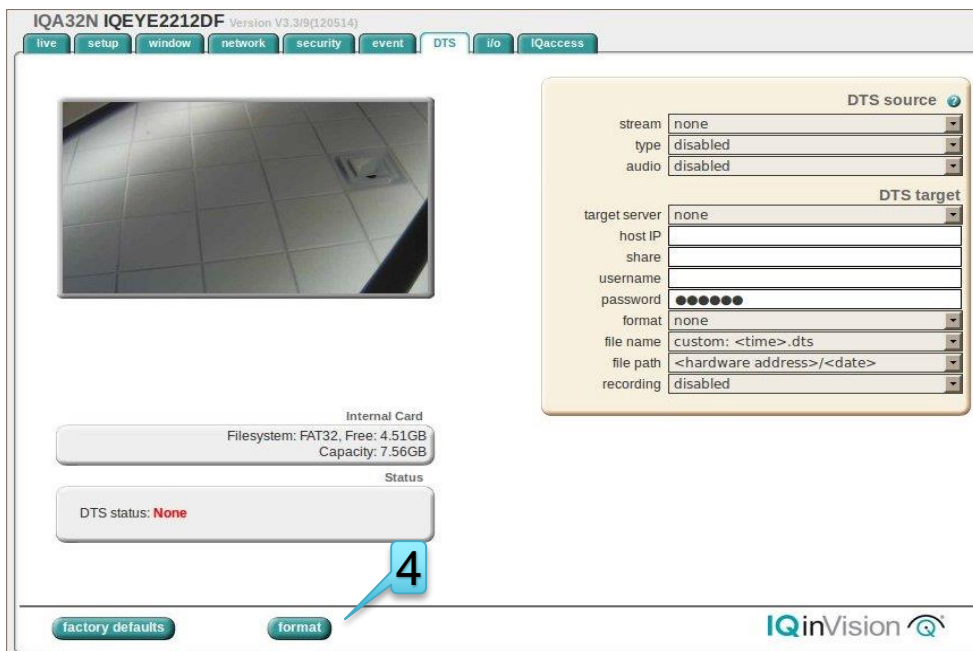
IQA32N IQEYE2212DF Version V3.3/9(120514)

live setup window network security event DTS i/o IQaccess

DTS source

| | |
|---|---|
| stream | none |
| type | disabled |
| audio | disabled |

DTS target

| | |
|---|---|
| target server | none |
| host IP | |
| share | |
| username | |
| password | ●●●●●● |
| format | none |
| file name | custom: <time>.dts |
| file path | <hardware address>/<date> |
| recording | disabled |

Internal Card

Filesystem: FAT32, Free: 4.51GB
Capacity: 7.56GB

Status

DTS status: None

4

factory defaults format

IQinVision